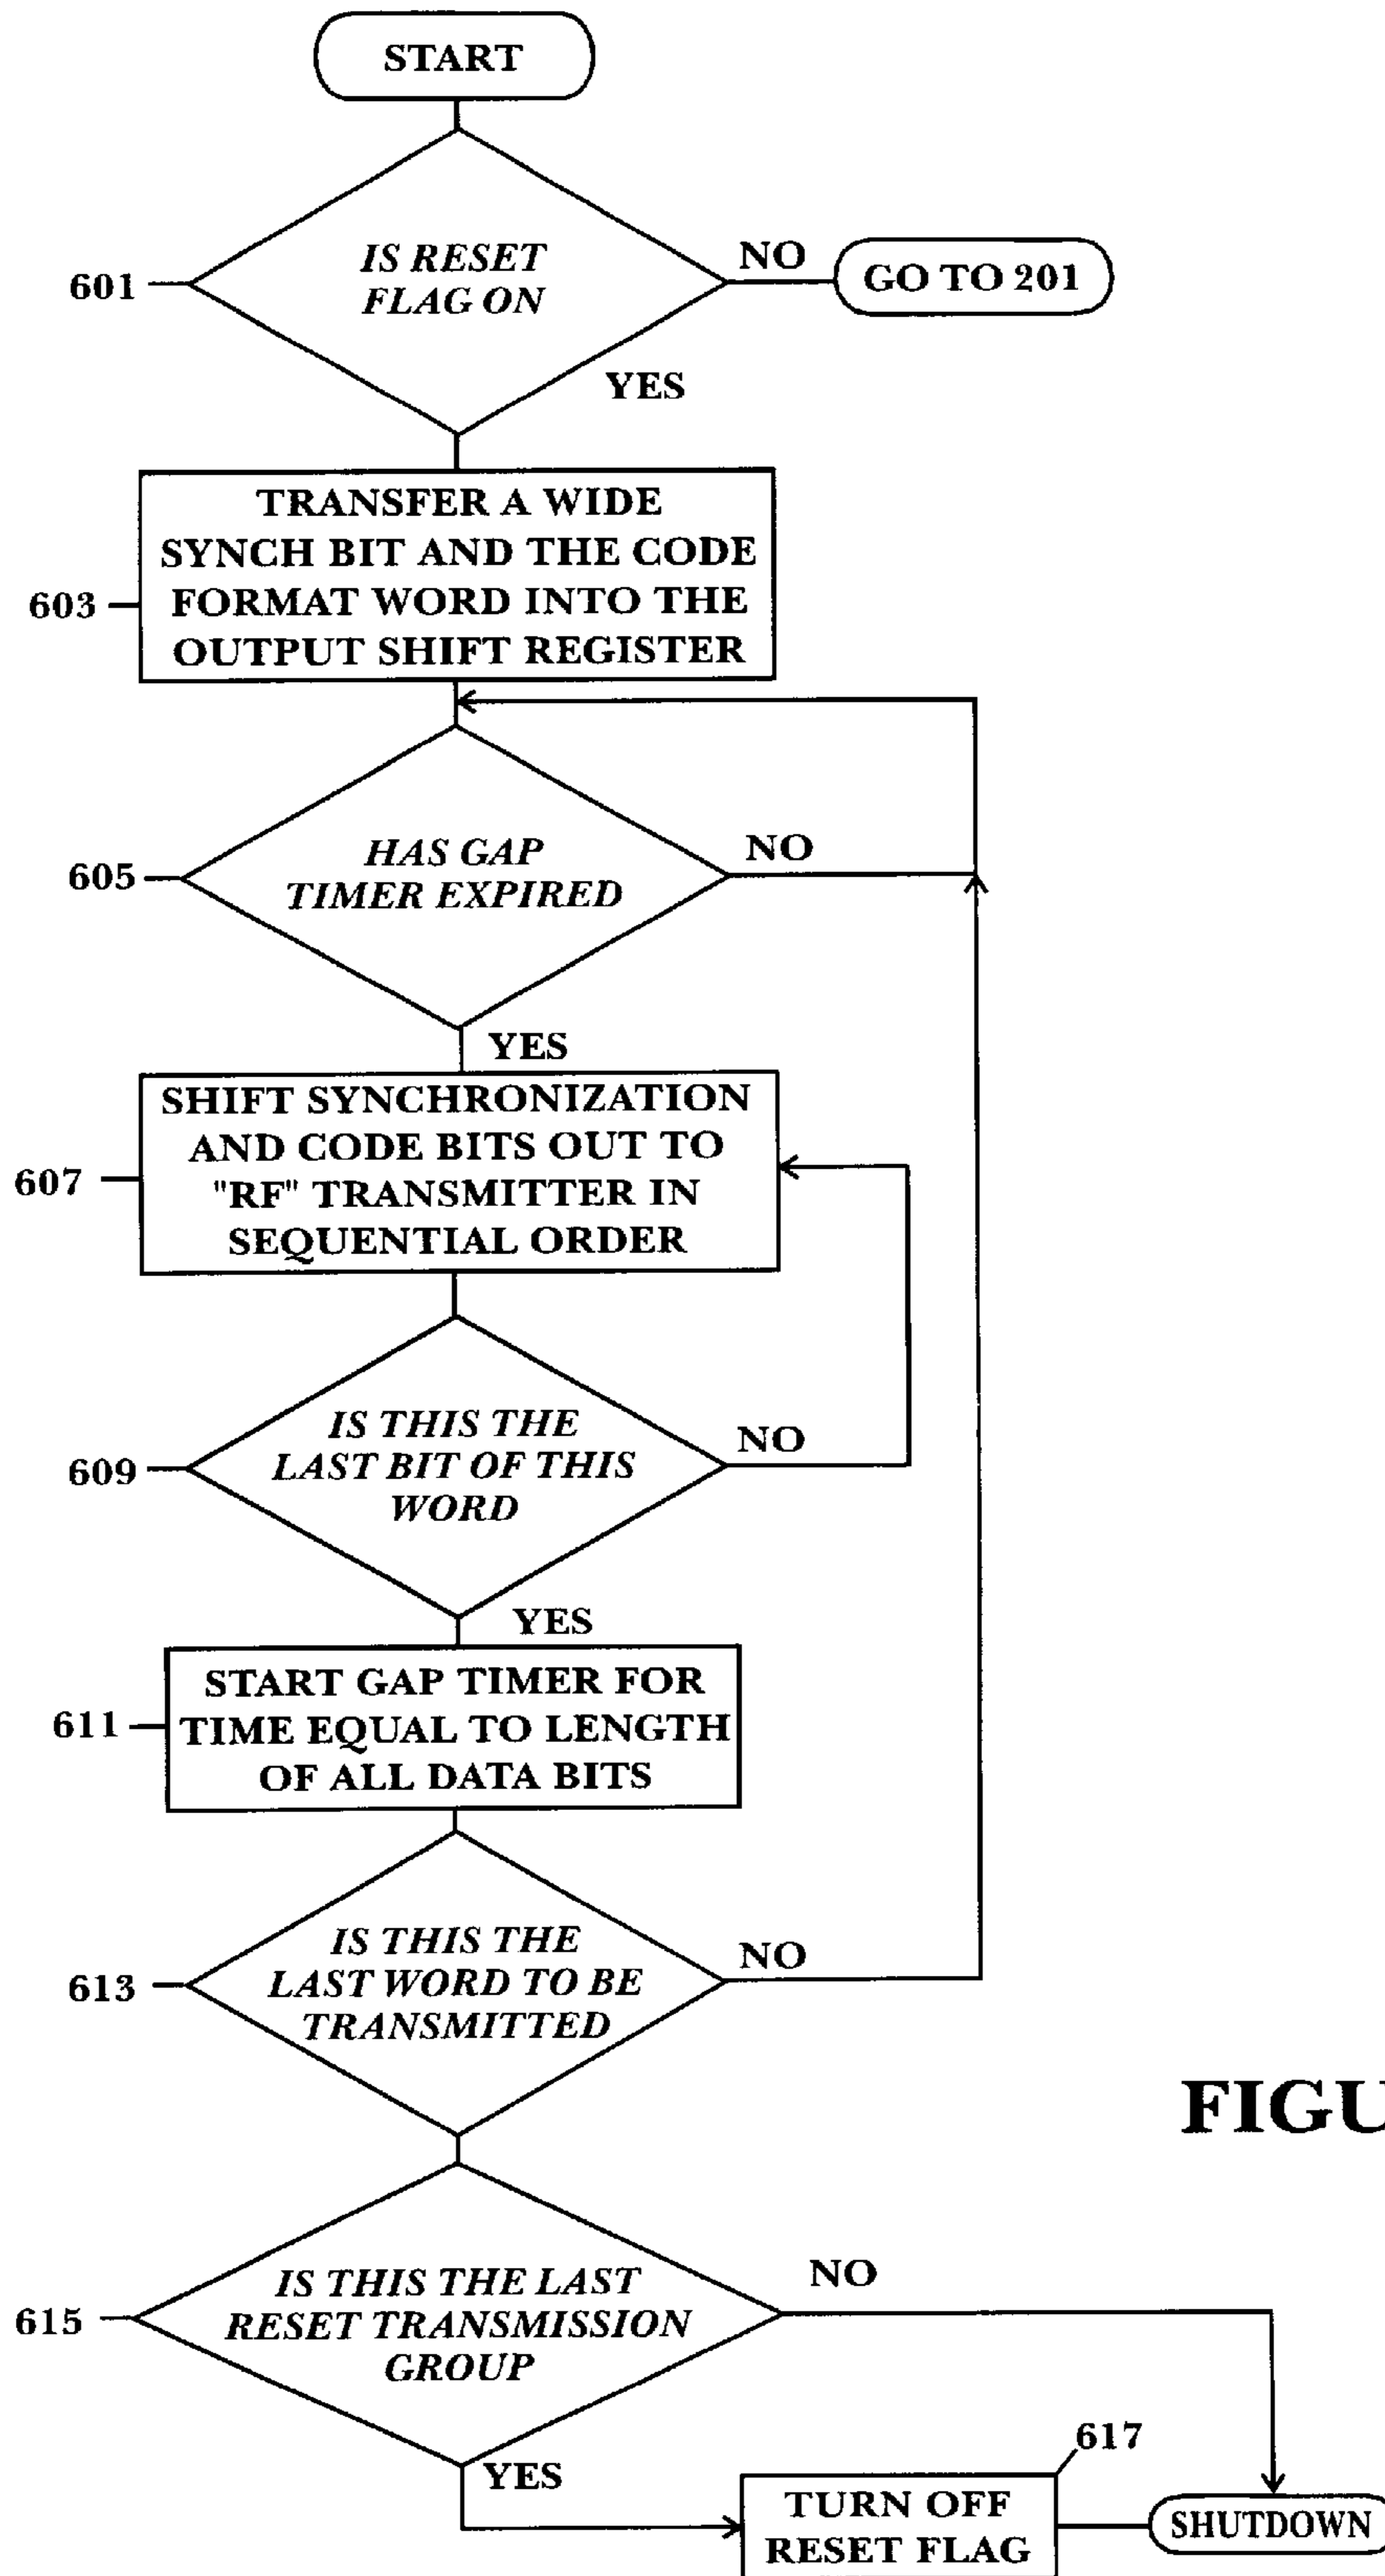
START

601 IS RESET FLAG ON

NO

GO TO 201

YES

603 TRANSFER A WIDE SYNCH BIT AND THE CODE FORMAT WORD INTO THE OUTPUT SHIFT REGISTER

605 HAS GAP TIMER EXPIRED

NO

YES

607 SHIFT SYNCHRONIZATION AND CODE BITS OUT TO "RF" TRANSMITTER IN SEQUENTIAL ORDER

609 IS THIS THE LAST BIT OF THIS WORD

NO

YES

611 START GAP TIMER FOR TIME EQUAL TO LENGTH OF ALL DATA BITS

613 IS THIS THE LAST WORD TO BE TRANSMITTED

NO

FIGU

615 IS THIS THE LAST RESET TRANSMISSION GROUP

NO

YES

617

TURN OFF RESET FLAG

SHUTDOWN